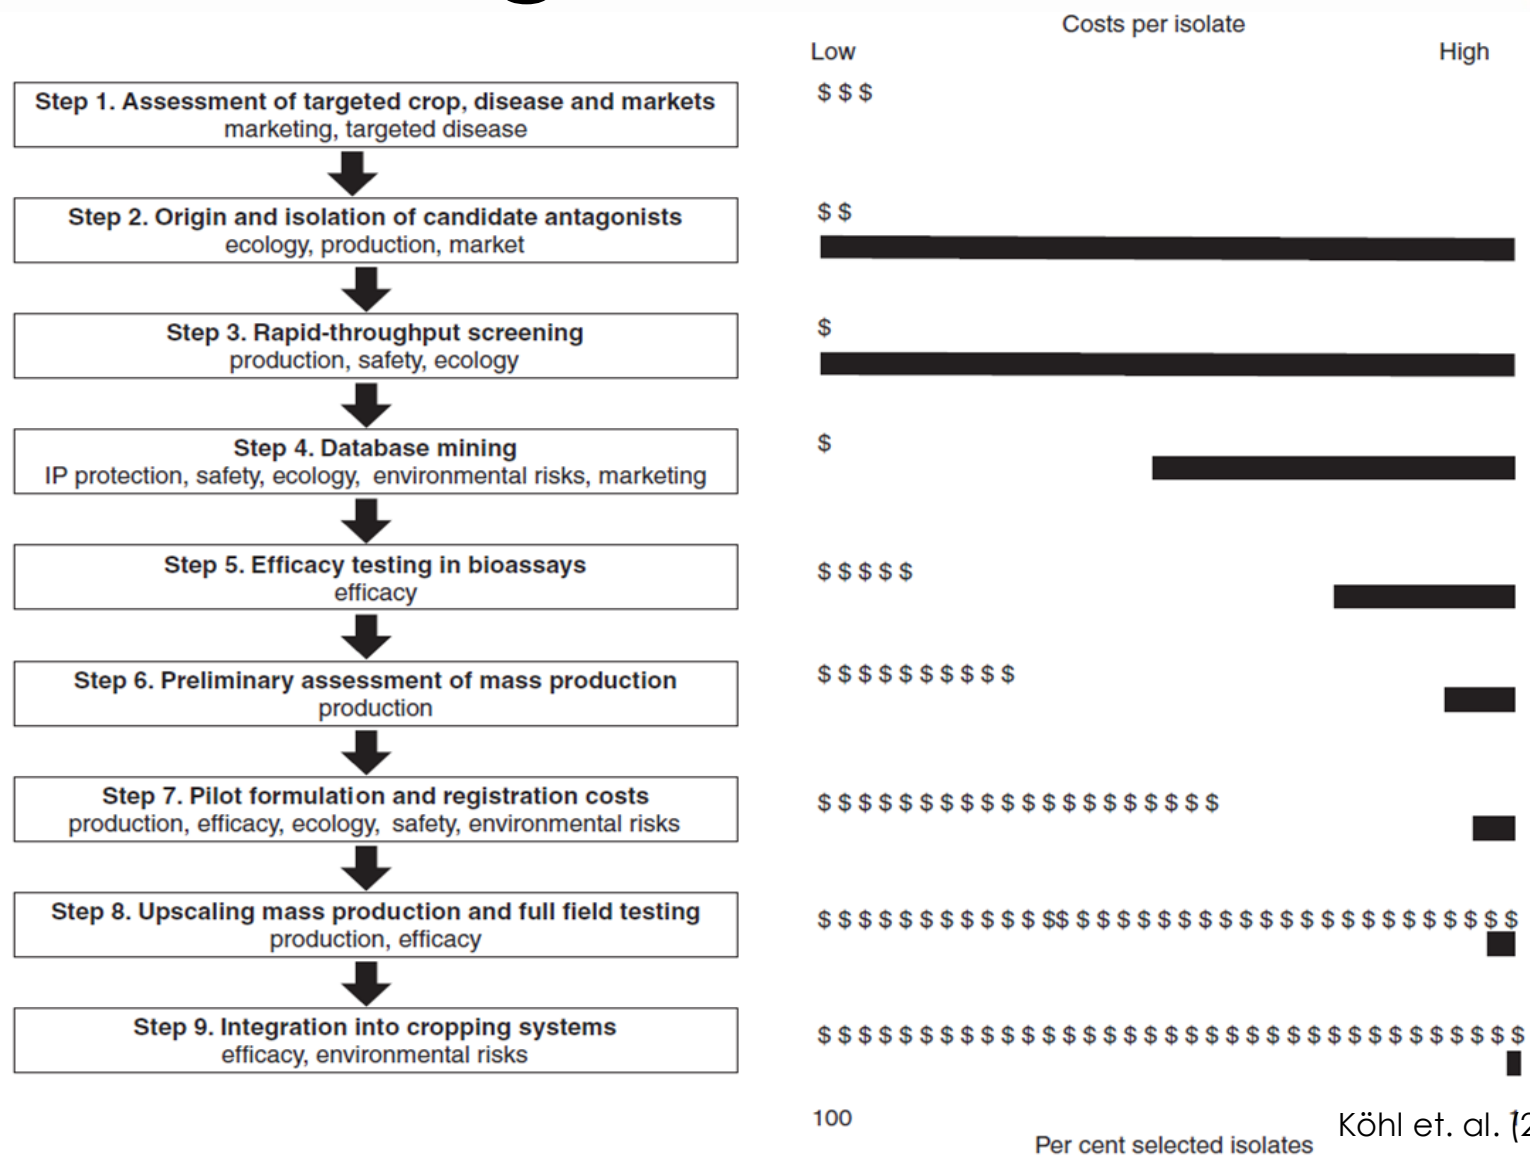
Costs per isolate

Low

High

Step 1. Assessment of targeted crop, disease and markets
marketing, targeted disease

$ $ $

Step 2. Origin and isolation of candidate antagonists
ecology, production, market

$ $

Step 3. Rapid-throughput screening
production, safety, ecology

$

Step 4. Database mining
IP protection, safety, ecology, environmental risks, marketing

$

Step 5. Efficacy testing in bioassays
efficacy

$ $ $ $ $

Step 6. Preliminary assessment of mass production
production

$ $ $ $ $ $ $ $ $ $

Step 7. Pilot formulation and registration costs
production, efficacy, ecology, safety, environmental risks

$ $ $ $ $ $ $ $ $ $ $ $ $ $ $ $ $ $ $ $

Step 8. Upscaling mass production and full field testing
production, efficacy

$ $ $ $ $ $ $ $ $ $ $$ $ $ $ $ $ $ $ $ $ $ $ $ $ $ $ $ $ $ $ $ $ $ $

Step 9. Integration into cropping systems
efficacy, environmental risks

$ $ $ $ $ $ $ $ $ $ $ $ $ $ $ $ $ $ $ $ $ $ $ $ $ $ $ $ $ $ $ $ $ $ $

100

Per cent selected isolates

Köhl et. al. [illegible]